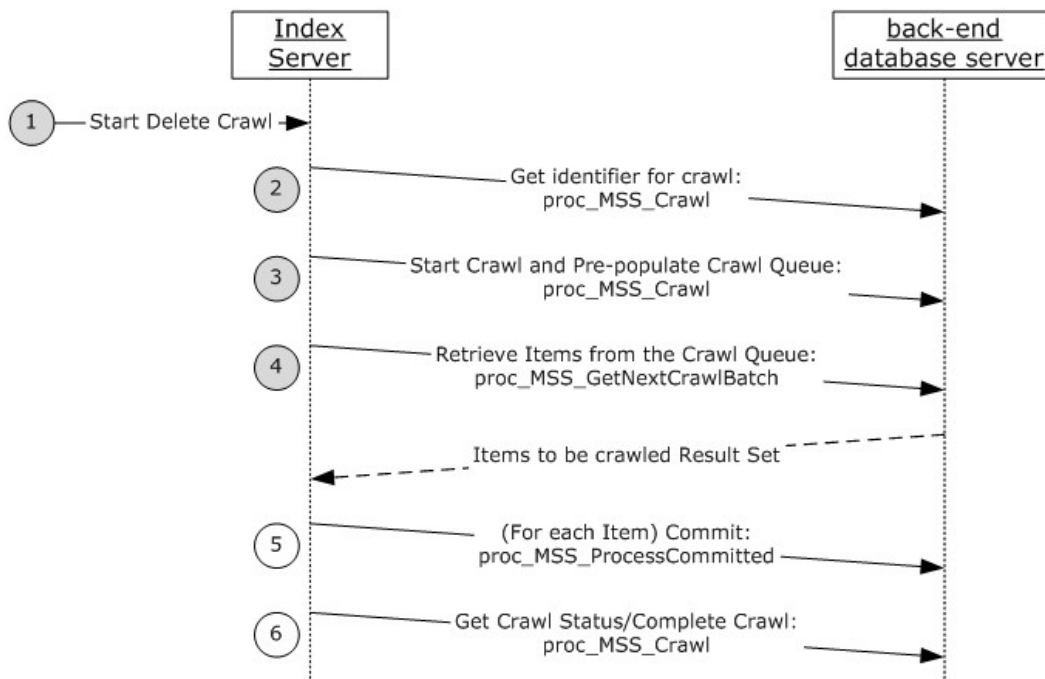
Index Server

back-end database server

1 Start Delete Crawl

2 Get identifier for crawl: proc_MSS_Crawl

3 Start Crawl and Pre-populate Crawl Queue: proc_MSS_Crawl

4 Retrieve Items from the Crawl Queue: proc_MSS_GetNextCrawlBatch

Items to be crawled Result Set

5 (For each Item) Commit: proc_MSS_ProcessCommitted

6 Get Crawl Status/Complete Crawl: proc_MSS_Crawl